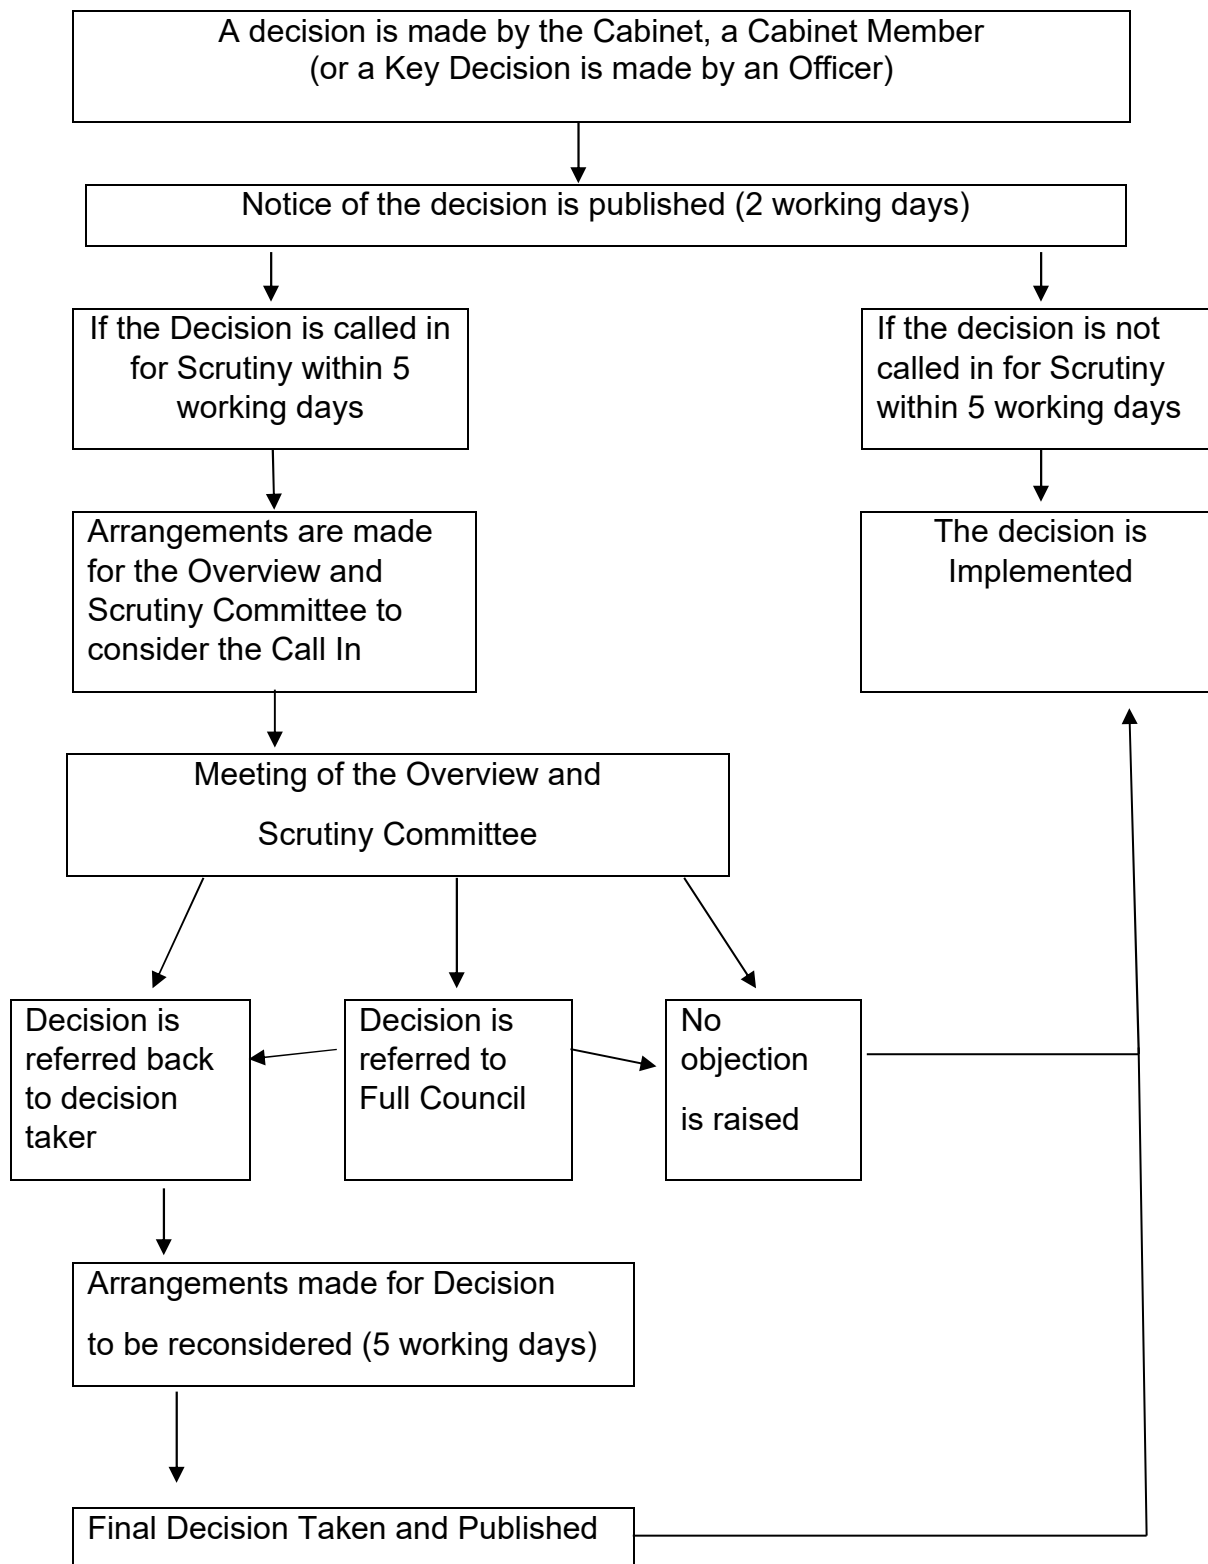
A decision is made by the Cabinet, a Cabinet Member (or a Key Decision is made by an Officer)

Notice of the decision is published (2 working days)

If the Decision is called in for Scrutiny within 5 working days

If the decision is not called in for Scrutiny within 5 working days

Arrangements are made for the Overview and Scrutiny Committee to consider the Call In

The decision is Implemented

Meeting of the Overview and Scrutiny Committee

Decision is referred back to decision taker

Decision is referred to Full Council

No objection is raised

Arrangements made for Decision to be reconsidered (5 working days)

Final Decision Taken and Published